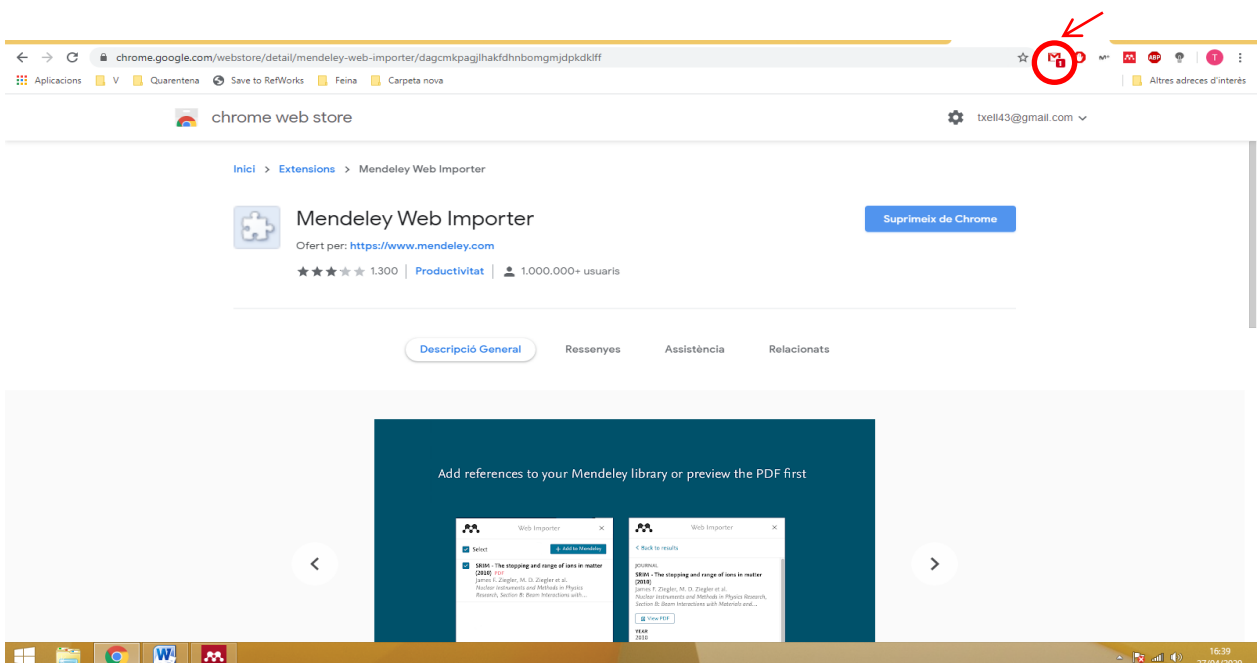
chrome.google.com/webstore/detail/mendeley-web-importer/dagcmkpagjlhakfdhnbomgmjdpkdklff

Aplicacions V Quarentena Save to RefWorks Feina Carpeta nova Altres adreces d'interès

chrome web store

txell43@gmail.com

Inici > Extensions > Mendeley Web Importer

Mendeley Web Importer

Ofert per: https://www.mendeley.com

1.300 | Productivitat | 1.000.000+ usuaris

Suprimeix de Chrome

Descripció General Ressenyes Assistència Relacionats

Add references to your Mendeley library or preview the PDF first

Web Importer

Select

+ Add to Mendeley

SRIM - The stopping and range of ions in matter (2010) PDF
James F. Ziegler, M. D. Ziegler et al.
Nuclear Instruments and Methods in Physics Research, Section B: Beam Interactions with...

Web Importer

< Back to results

JOURNAL
SRIM - The stopping and range of ions in matter (2010)
James F. Ziegler, M. D. Ziegler et al.
Nuclear Instruments and Methods in Physics Research, Section B: Beam Interactions with Materials and...

View PDF

YEAR
2010

16:39
27/04/2020